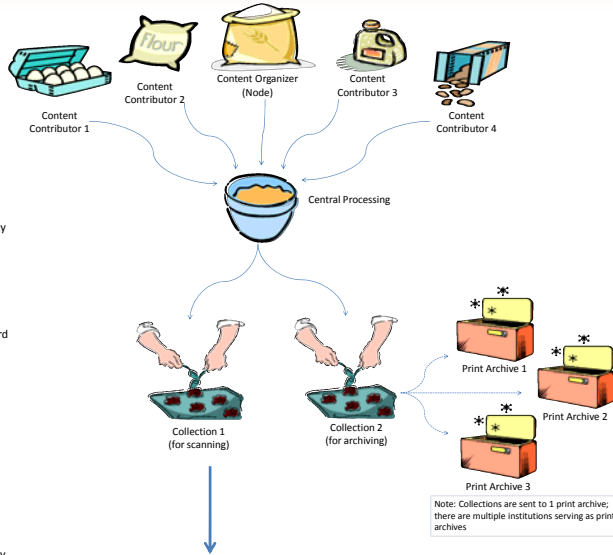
Flour

Content Contributor 1

Content Contributor 2

Content Organizer (Node)

Content Contributor 3

Content Contributor 4

Central Processing

Collection 1 (for scanning)

Collection 2 (for archiving)

Print Archive 1

Print Archive 2

Print Archive 3

Note: Collections are sent to 1 print archive; there are multiple institutions serving as print archives